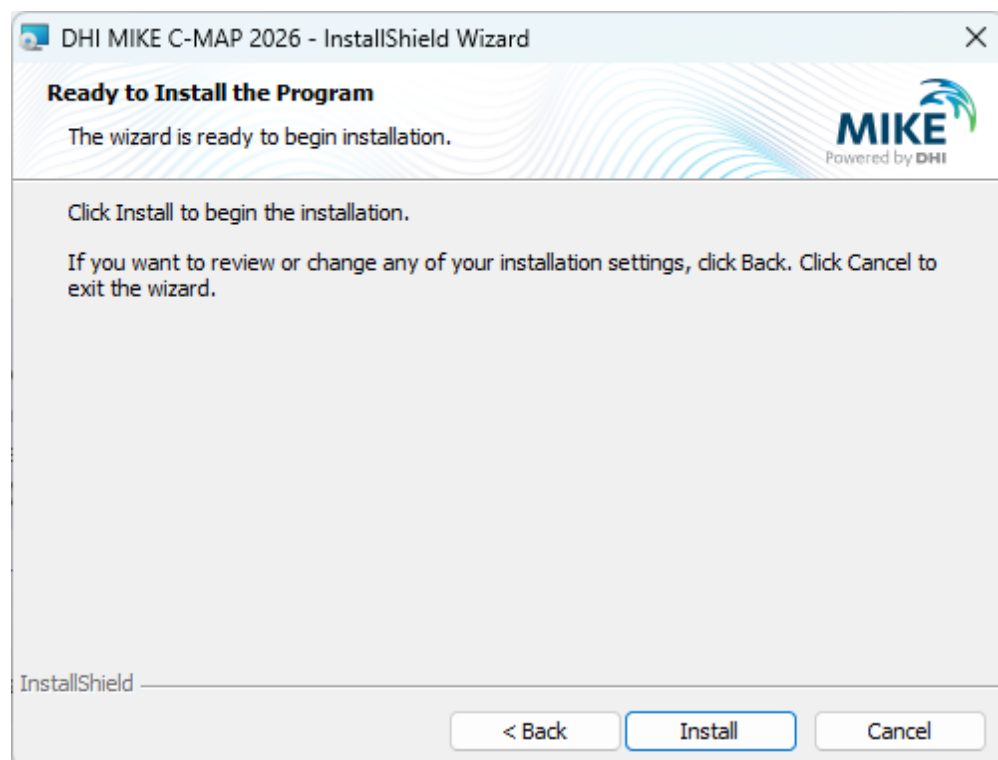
DHI MIKE C-MAP 2026 - InstallShield Wizard

×

Ready to Install the Program

The wizard is ready to begin installation.

MIKE
Powered by DHI

Click Install to begin the installation.

If you want to review or change any of your installation settings, click Back. Click Cancel to exit the wizard.

InstallShield

< Back

Install

Cancel